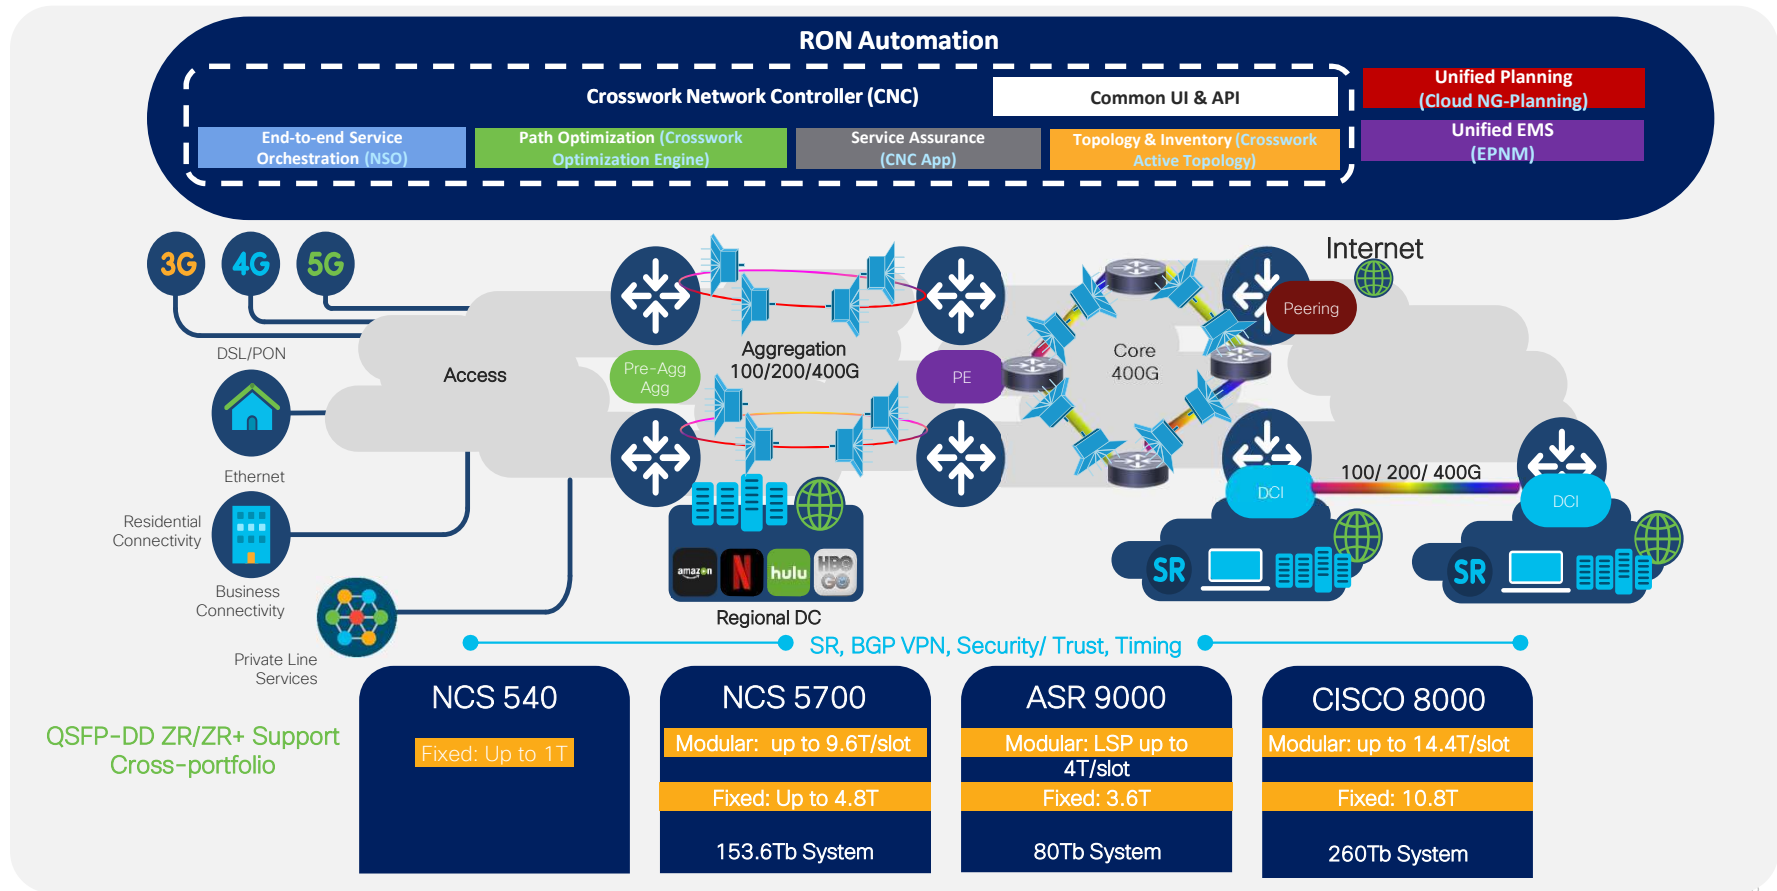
RON Automation

Crosswork Network Controller (CNC)

Common UI & API

Unified Planning (Cloud NG-Planning)

End-to-end Service Orchestration (NSO)

Path Optimization (Crosswork Optimization Engine)

Service Assurance (CNC App)

Topology & Inventory (Crosswork Active Topology)

Unified EMS (EPNM)

3G 4G 5G

DSL/PON

Access

Ethernet

Residential Connectivity

Business Connectivity

Private Line Services

Pre-Agg Agg

Aggregation 100/200/400G

PE

Core 400G

Internet

Peering

DCI

100/ 200/ 400G

DCI

SR

SR

amazon hulu HBO GO

Regional DC

SR, BGP VPN, Security/ Trust, Timing

QSFP-DD ZR/ZR+ Support Cross-portfolio

NCS 540

Fixed: Up to 1T

NCS 5700

Modular: up to 9.6T/slot

Fixed: Up to 4.8T

153.6Tb System

ASR 9000

Modular: LSP up to 4T/slot

Fixed: 3.6T

80Tb System

CISCO 8000

Modular: up to 14.4T/slot

Fixed: 10.8T

260Tb System